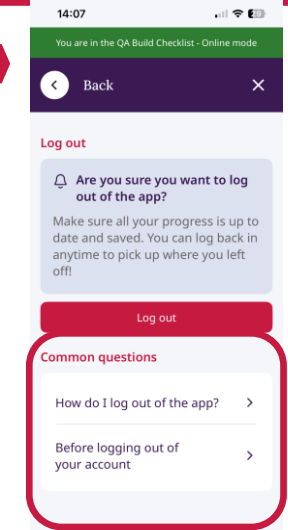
14:07

You are in the QA Build Checklist - Online mode

Back

Log out

Are you sure you want to log out of the app?

Make sure all your progress is up to date and saved. You can log back in anytime to pick up where you left off!

Log out

Common questions

How do I log out of the app?

Before logging out of your account